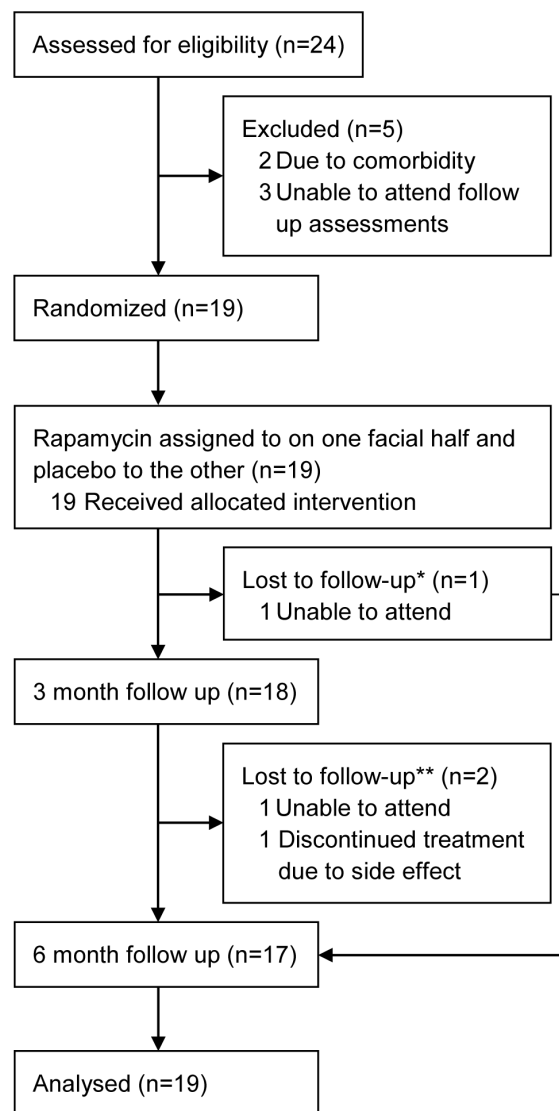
Assessed for eligibility (n=24)

Excluded (n=5)
2 Due to comorbidity
3 Unable to attend follow up assessments

Randomized (n=19)

Rapamycin assigned to on one facial half and placebo to the other (n=19)
19 Received allocated intervention

Lost to follow-up* (n=1)
1 Unable to attend

3 month follow up (n=18)

Lost to follow-up** (n=2)
1 Unable to attend
1 Discontinued treatment due to side effect

6 month follow up (n=17)

Analysed (n=19)